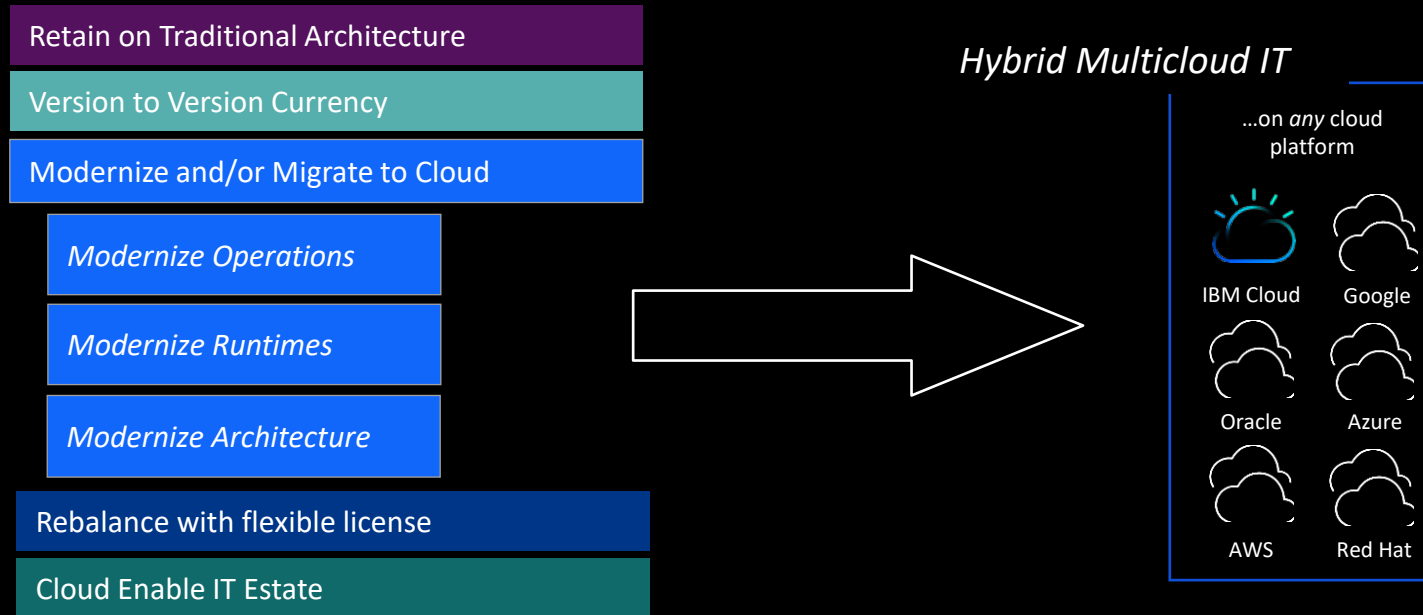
Retain on Traditional Architecture

Version to Version Currency

Modernize and/or Migrate to Cloud

Modernize Operations

Modernize Runtimes

Modernize Architecture

Rebalance with flexible license

Cloud Enable IT Estate

Hybrid Multicloud IT

…on any cloud platform

IBM Cloud

Google

Oracle

Azure

AWS

Red Hat